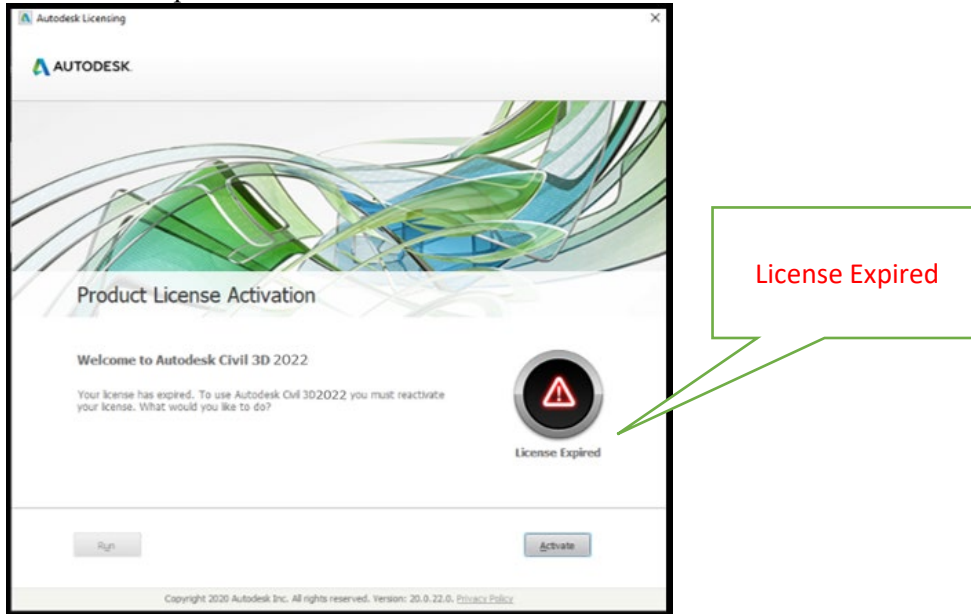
Autodesk Licensing

AUTODESK.

Product License Activation

Welcome to Autodesk Civil 3D 2022

Your license has expired. To use Autodesk Civil 3D2022 you must reactivate your license. What would you like to do?

License Expired

License Expired

Run

Activate

Copyright 2020 Autodesk Inc. All rights reserved. Version: 20.0.22.0. Privacy Policy